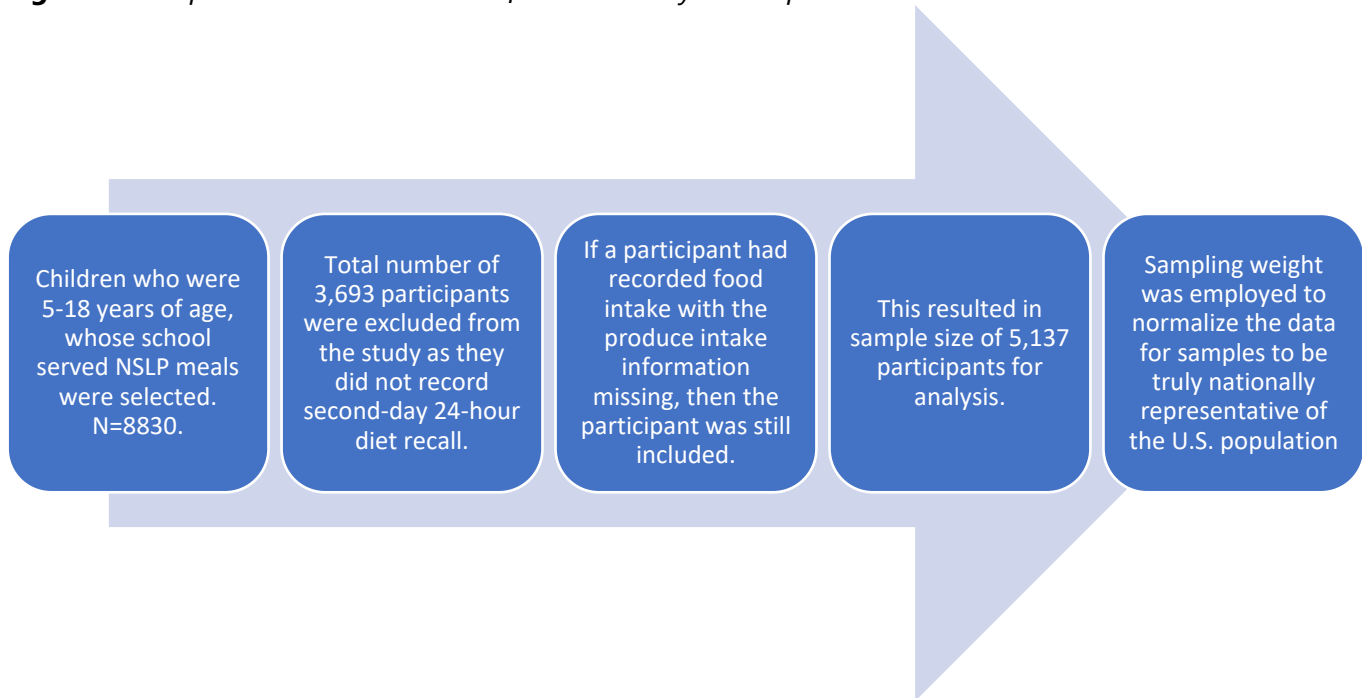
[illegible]

Children who were 5-18 years of age, whose school served NSLP meals were selected. N=8830.

Total number of 3,693 participants were excluded from the study as they did not record second-day 24-hour diet recall.

If a participant had recorded food intake with the produce intake information missing, then the participant was still included.

This resulted in sample size of 5,137 participants for analysis.

Sampling weight was employed to normalize the data for samples to be truly nationally representative of the U.S. population